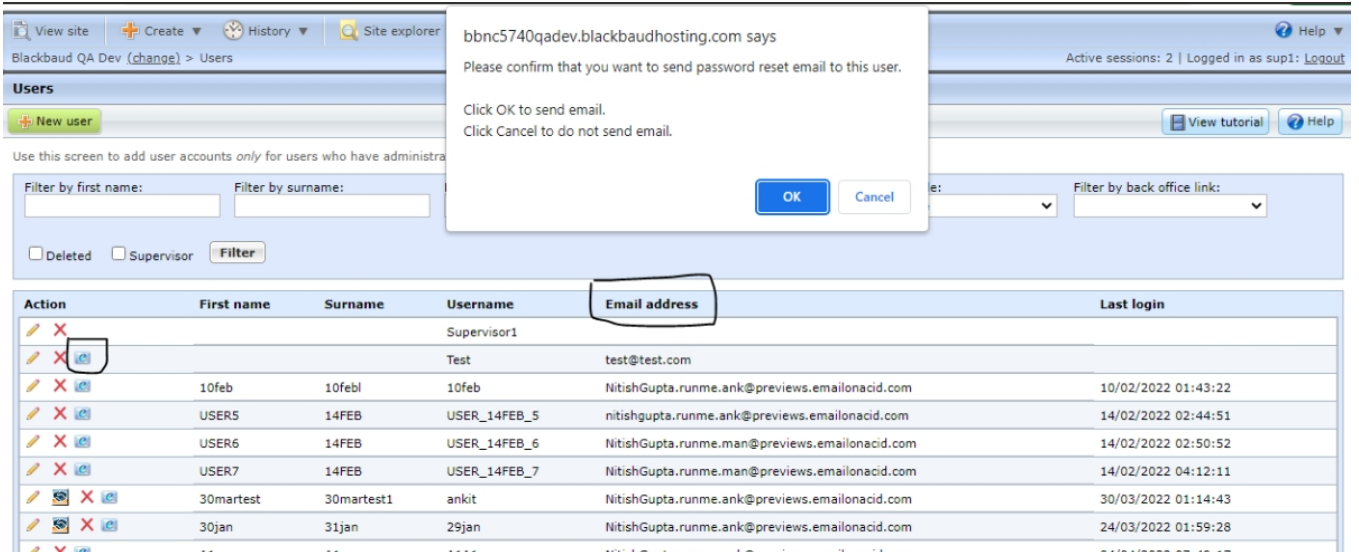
View site | Create ▼ | History ▼ | Site explorer

Help ▼

Blackbaud QA Dev (change) > Users

Active sessions: 2 | Logged in as sup1: Logout

Users

New user

View tutorial | Help

Use this screen to add user accounts *only* for users who have administra

Filter by first name: | Filter by surname: | e: | Filter by back office link:

Deleted | Supervisor | Filter

bbnc5740qadev.blackbaudhosting.com says

Please confirm that you want to send password reset email to this user.

Click OK to send email.
Click Cancel to do not send email.

OK | Cancel

| Action | First name | Surname | Username | Email address | Last login |
|---|---|---|---|---|---|
| | | | Supervisor1 | | |
| | | | Test | test@test.com | |
| | 10feb | 10febl | 10feb | NitishGupta.runme.ank@previews.emailonacid.com | 10/02/2022 01:43:22 |
| | USER5 | 14FEB | USER_14FEB_5 | nitishgupta.runme.ank@previews.emailonacid.com | 14/02/2022 02:44:51 |
| | USER6 | 14FEB | USER_14FEB_6 | NitishGupta.runme.man@previews.emailonacid.com | 14/02/2022 02:50:52 |
| | USER7 | 14FEB | USER_14FEB_7 | NitishGupta.runme.man@previews.emailonacid.com | 14/02/2022 04:12:11 |
| | 30martest | 30martest1 | ankit | NitishGupta.runme.ank@previews.emailonacid.com | 30/03/2022 01:14:43 |
| | 30jan | 31jan | 29jan | NitishGupta.runme.ank@previews.emailonacid.com | 24/03/2022 01:59:28 |
| | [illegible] | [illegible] | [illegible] | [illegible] | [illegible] |